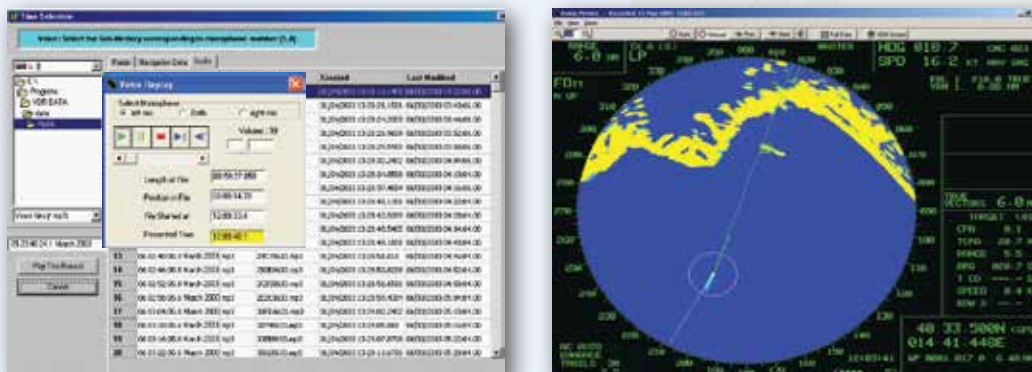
Time Selection

Select the file directory corresponding to microphone number (1..8)

Radar | Navigation Data | Audio

Audio Playing

Select Microphone
left mic   Both   right mic

Volume : 30

Length of file  00:59:27.000
Position in File  00:00:14.70
File Started at  12:00:33.4
Presented Time  12:00:48.1

Created | Last Modified

Play The Record
Cancel

06:12:46:06.6 March 2003.mp3
06:42:46:06.6 March 2003.mp3
06:52:50:06.6 March 2003.mp3

RANGE 6.0 NM
HDG 010.7
SPD 16.2
TRUE VECTORS 6.0
TARGET
CPA
TCPA
RANGE
BRG
SPEED
40 33.500N
014 41.440E